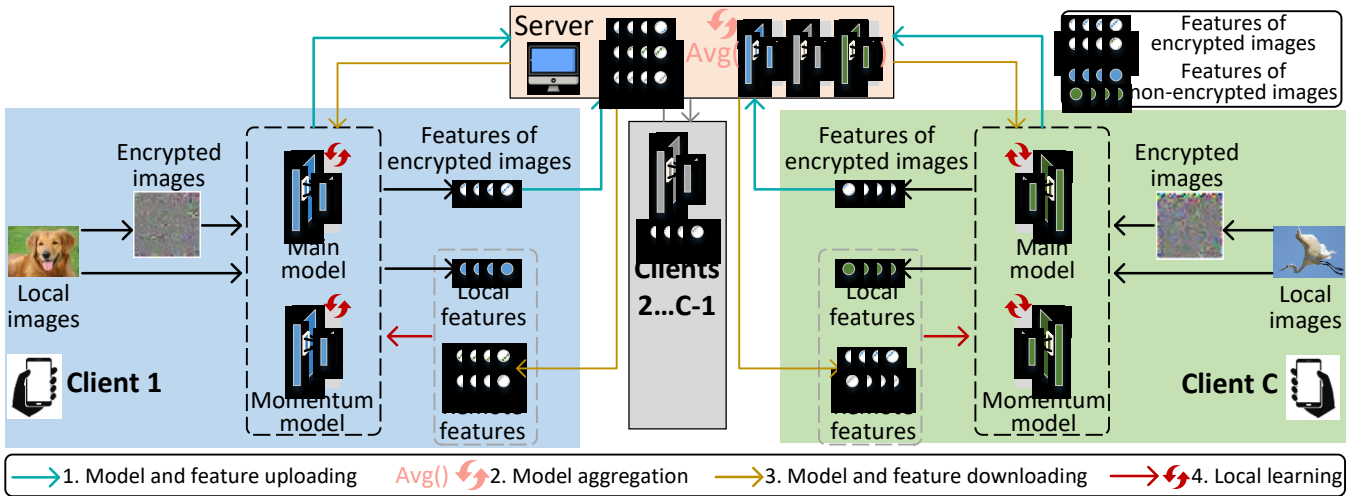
Server

Avg()

Features of encrypted images

Features of non-encrypted images

Features of encrypted images

Encrypted images

Main model

Local images

Local features

Momentum model

Remote features

Client 1

Clients 2...C-1

Features of encrypted images

Encrypted images

Main model

Local images

Local features

Momentum model

Remote features

Client C

1. Model and feature uploading Avg() 2. Model aggregation 3. Model and feature downloading 4. Local learning